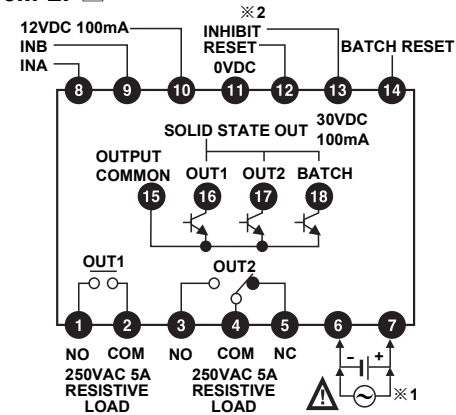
12VDC 100mA
INB
INA
※2
INHIBIT
RESET
0VDC
BATCH RESET
8 9 10 11 12 13 14
SOLID STATE OUT
30VDC
100mA
OUTPUT COMMON
OUT1
OUT2
BATCH
15 16 17 18
OUT1
OUT2
1 2 3 4 5 6 7
NO COM
250VAC 5A RESISTIVE LOAD
NO COM NC
250VAC 5A RESISTIVE LOAD
- +
※1